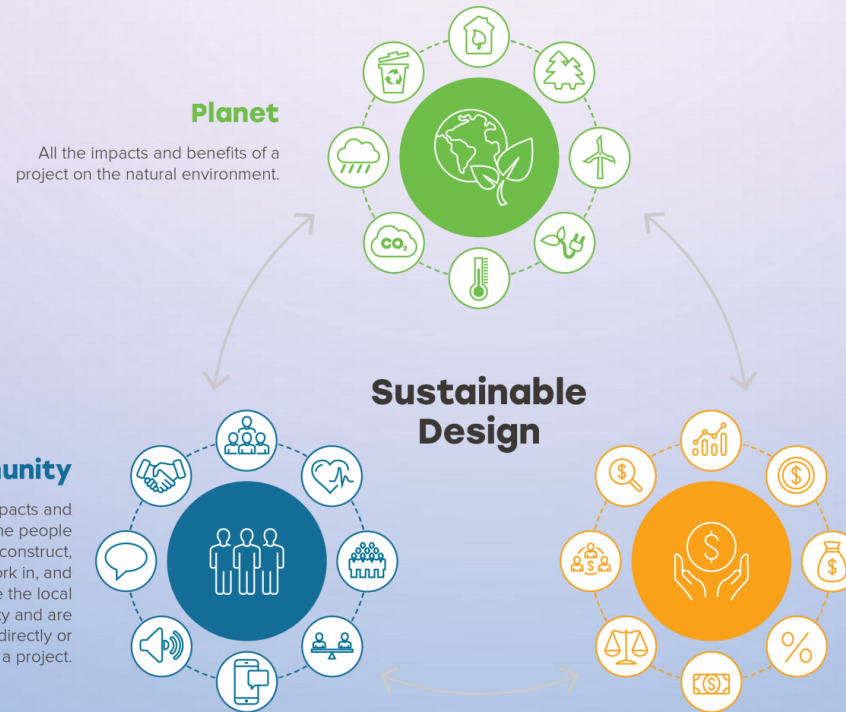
Planet

All the impacts and benefits of a project on the natural environment.

$CO_2$

Sustainable Design

unity

pacts and he people construct, rk in, and e the local ty and are directly or a project.